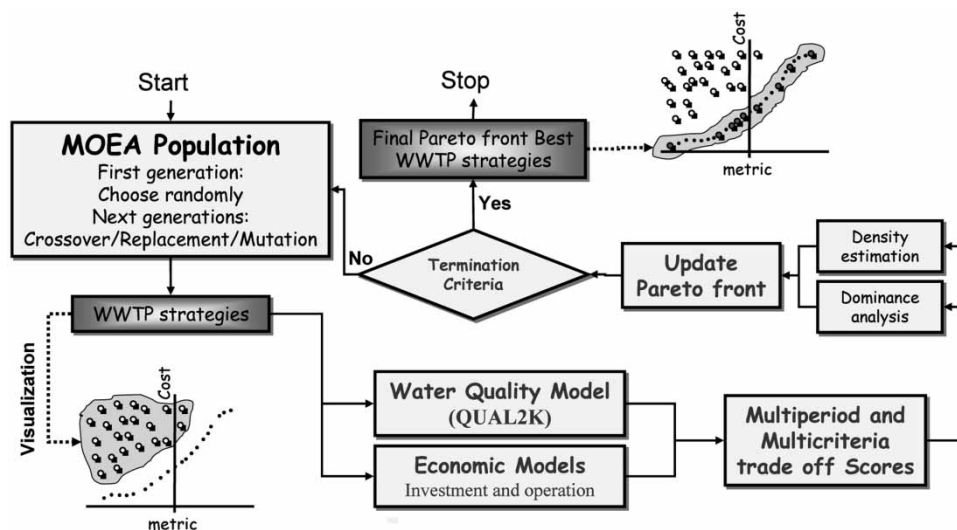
Start

MOEA Population
First generation:
Choose randomly
Next generations:
Crossover/Replacement/Mutation

Stop

Final Pareto front Best WWTP strategies

Cost

metric

Yes

No

Termination Criteria

Update Pareto front

Density estimation

Dominance analysis

WWTP strategies

Visualization

Cost

metric

Water Quality Model
(QUAL2K)

Economic Models
Investment and operation

Multiperiod and Multicriteria trade off Scores